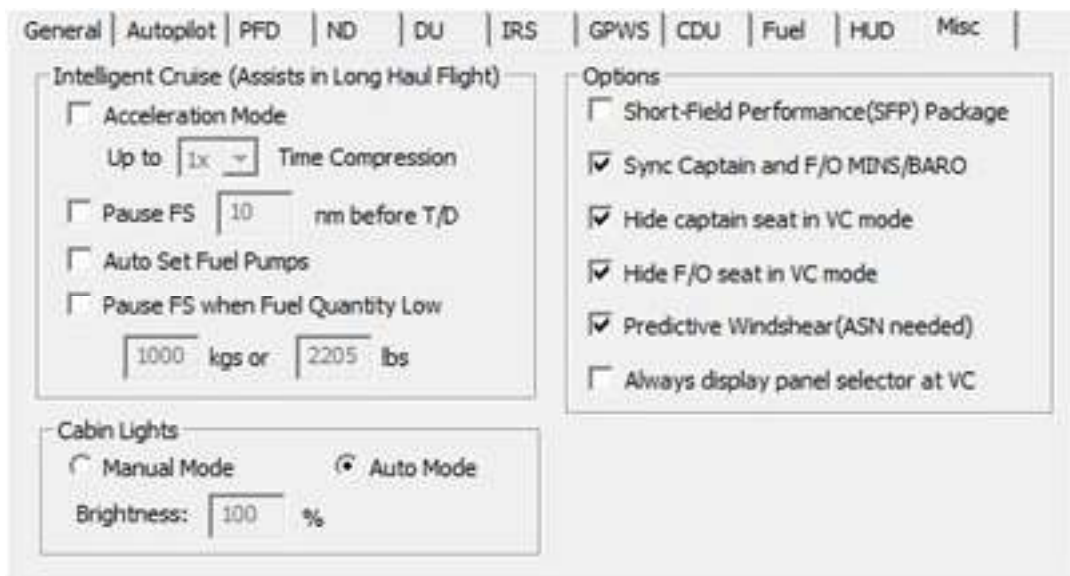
General | Autopilot | PFD | ND | DU | IRS | GPWS | CDU | Fuel | HUD | Misc

Intelligent Cruise (Assists in Long Haul Flight)
Acceleration Mode
Up to 1x Time Compression
Pause FS 10 nm before T/D
Auto Set Fuel Pumps
Pause FS when Fuel Quantity Low
1000 kgs or 2205 lbs

Cabin Lights
Manual Mode
Auto Mode
Brightness: 100 %

Options
Short-Field Performance(SFP) Package
Sync Captain and F/O MINS/BARO
Hide captain seat in VC mode
Hide F/O seat in VC mode
Predictive Windshear(ASN needed)
Always display panel selector at VC